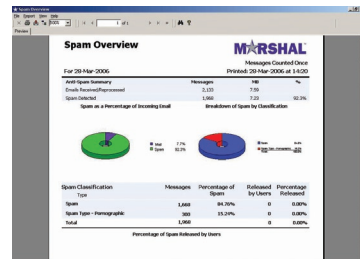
Spam Overview

File Report View Help

100%

1 of 1

Preview

Spam Overview

MARSHAL

Messages Counted Once

For 28-Mar-2006

Printed: 28-Mar-2006 at 14:20

| Anti-Spam Summary | Messages | MB | % |
|---|---|---|---|
| Emails Received/Reprocessed | 2,135 | 7.59 | |
| Spam Detected | 1,968 | 7.23 | 92.2% |

Spam as a Percentage of Incoming Email

Mail 7.7%
Spam 92.3%

Breakdown of Spam by Classification

Spam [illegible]
Spam Type - Pornographic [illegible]

| Spam Classification Type | Messages | Percentage of Spam | Released by Users | Percentage Released |
|---|---|---|---|---|
| Spam | 1,660 | 84.70% | 0 | 0.00% |
| Spam Type - Pornographic | 300 | 15.29% | 0 | 0.00% |
| Total | 1,960 | | 0 | 0.00% |

Percentage of Spam Released by Users